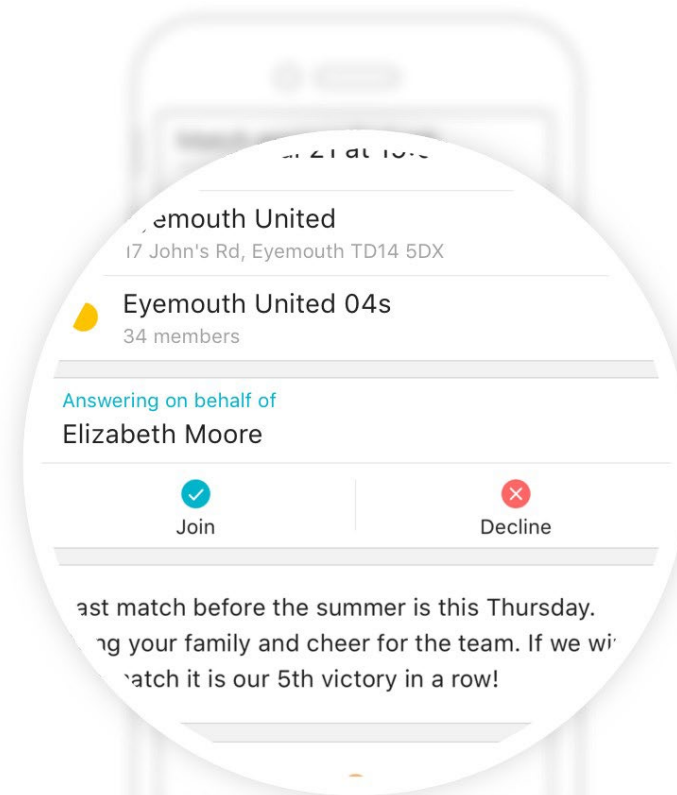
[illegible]
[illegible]emouth United
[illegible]7 John's Rd, Eyemouth TD14 5DX
Eyemouth United 04s
34 members
Answering on behalf of
Elizabeth Moore
Join
Decline
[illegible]ast match before the summer is this Thursday. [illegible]ng your family and cheer for the team. If we wi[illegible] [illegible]atch it is our 5th victory in a row!